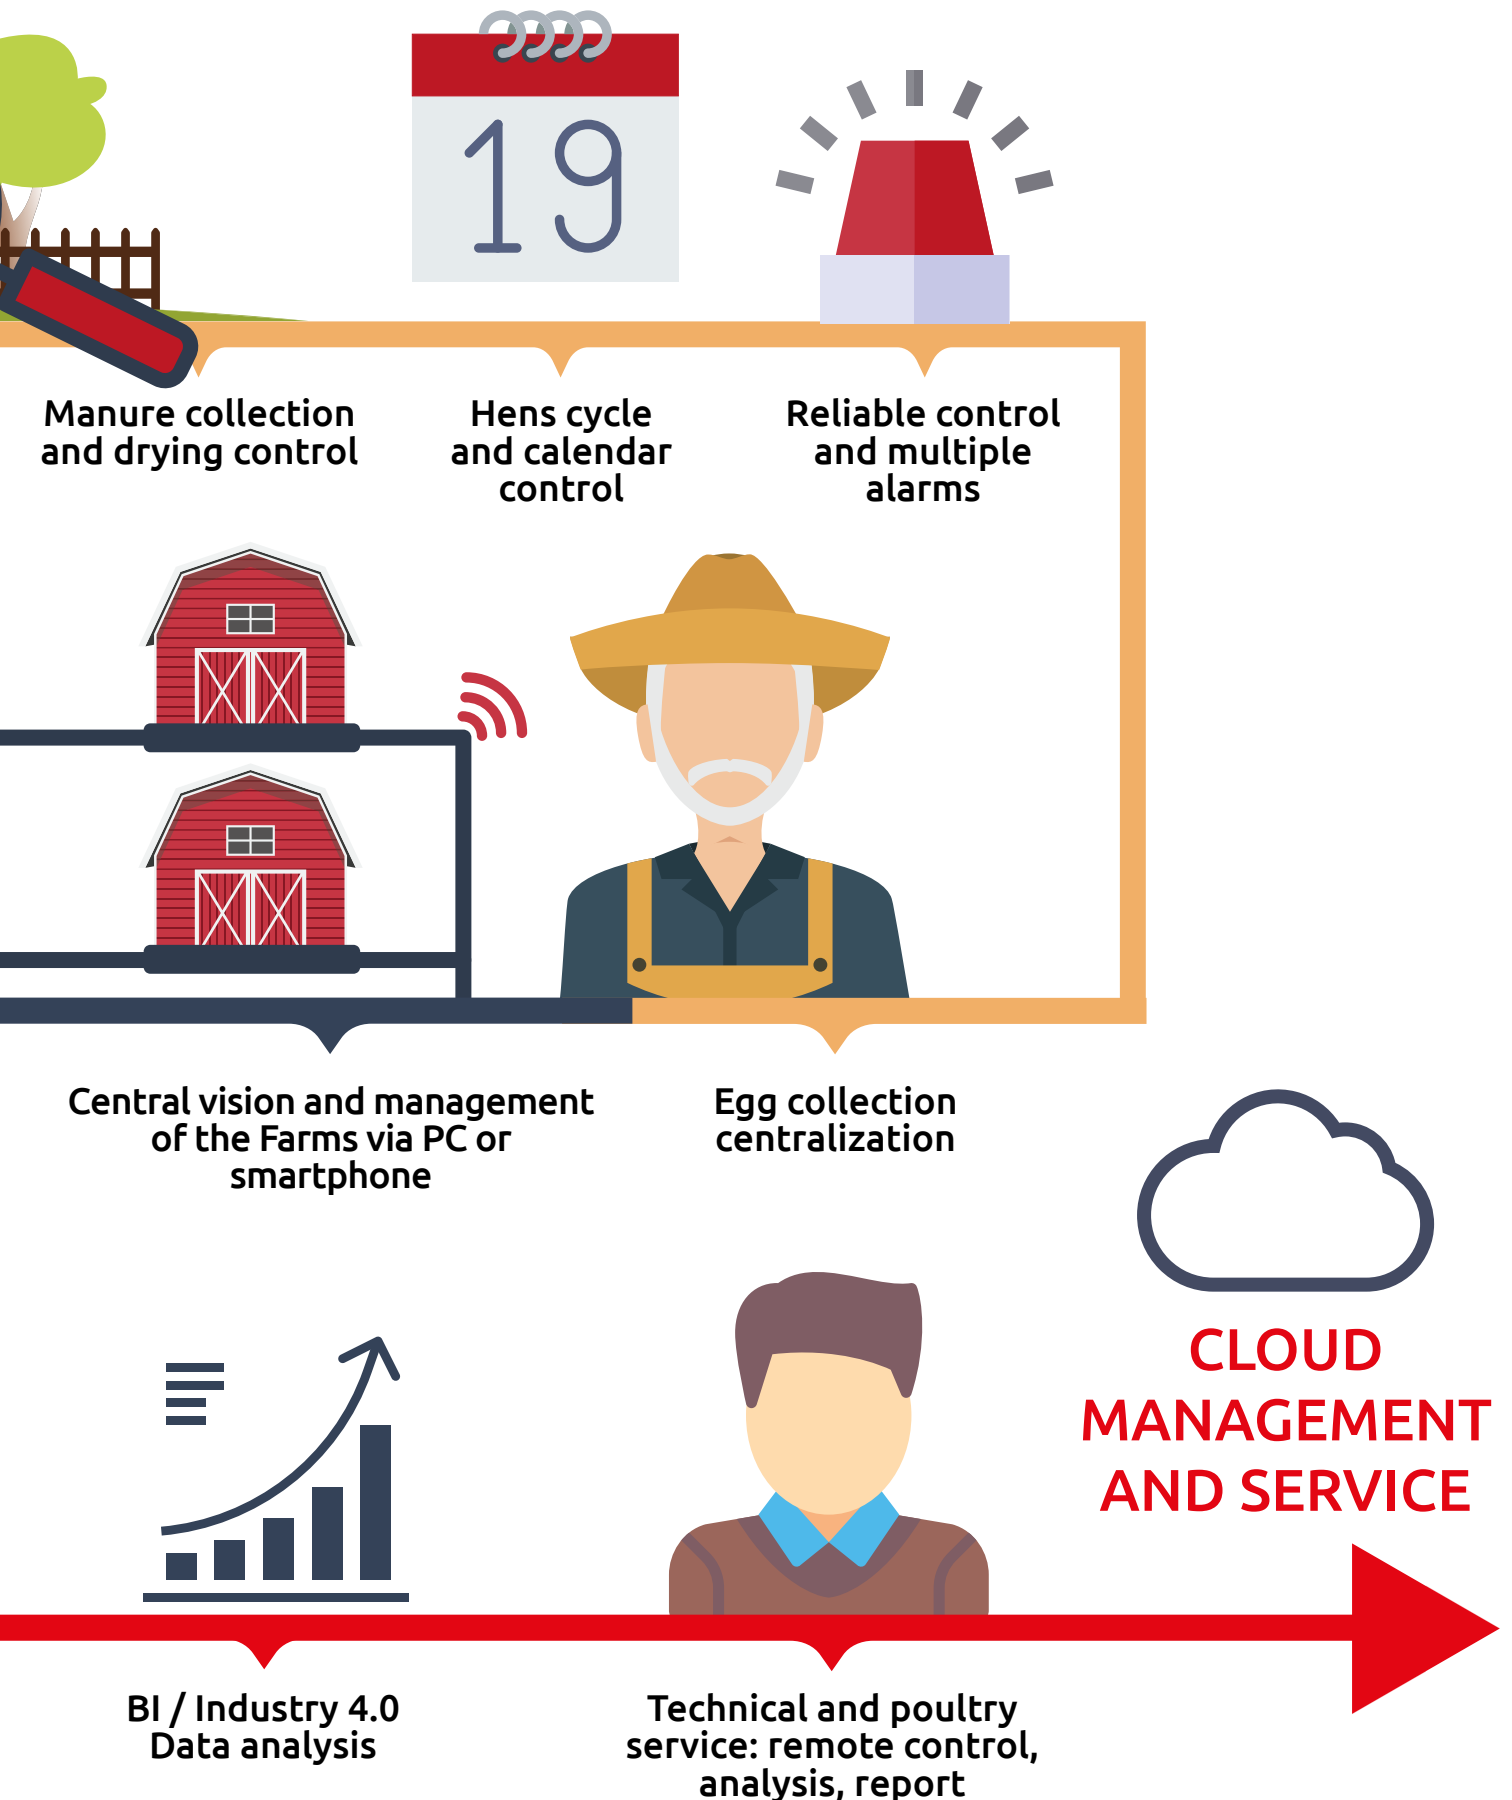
19

Manure collection and drying control

Hens cycle and calendar control

Reliable control and multiple alarms

Central vision and management of the Farms via PC or smartphone

Egg collection centralization

CLOUD MANAGEMENT AND SERVICE

BI / Industry 4.0 Data analysis

Technical and poultry service: remote control, analysis, report